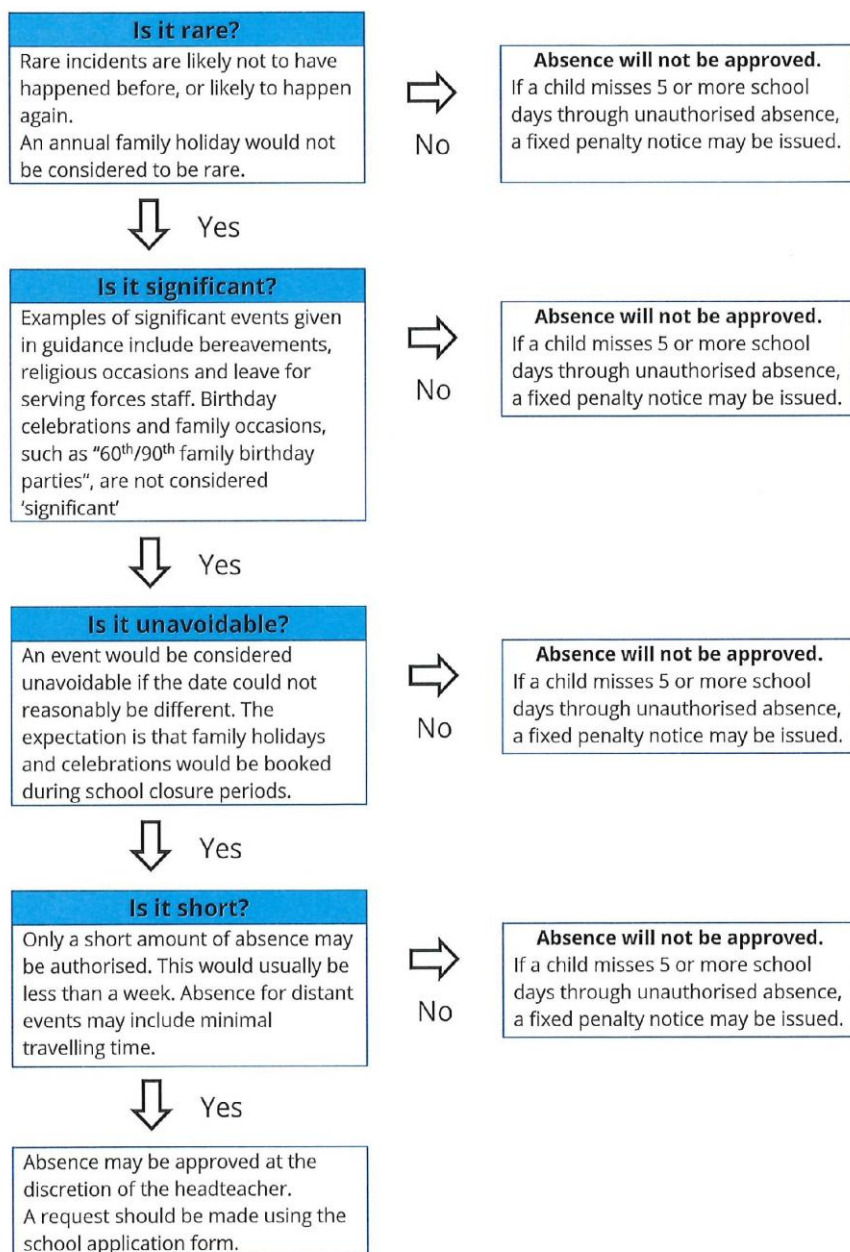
**Is it rare?**
Rare incidents are likely not to have happened before, or likely to happen again.
An annual family holiday would not be considered to be rare.

No

**Absence will not be approved.**
If a child misses 5 or more school days through unauthorised absence, a fixed penalty notice may be issued.

Yes

**Is it significant?**
Examples of significant events given in guidance include bereavements, religious occasions and leave for serving forces staff. Birthday celebrations and family occasions, such as "60$^{th}$/90$^{th}$ family birthday parties", are not considered 'significant'

No

**Absence will not be approved.**
If a child misses 5 or more school days through unauthorised absence, a fixed penalty notice may be issued.

Yes

**Is it unavoidable?**
An event would be considered unavoidable if the date could not reasonably be different. The expectation is that family holidays and celebrations would be booked during school closure periods.

No

**Absence will not be approved.**
If a child misses 5 or more school days through unauthorised absence, a fixed penalty notice may be issued.

Yes

**Is it short?**
Only a short amount of absence may be authorised. This would usually be less than a week. Absence for distant events may include minimal travelling time.

No

**Absence will not be approved.**
If a child misses 5 or more school days through unauthorised absence, a fixed penalty notice may be issued.

Yes

Absence may be approved at the discretion of the headteacher.
A request should be made using the school application form.